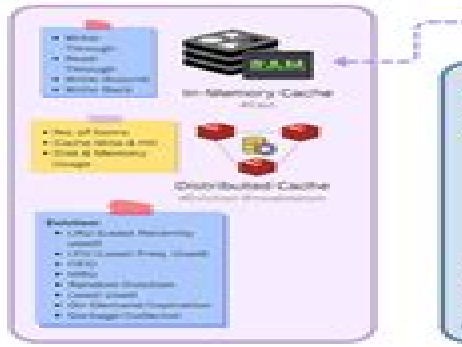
• Write Through
• Read Through
• Write Around
• Write Back

RAM

In-Memory Cache

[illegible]

• No. of Items
• Cache Miss & Hit
• CPU & Memory Usage

Distributed Cache

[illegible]

Eviction
• LRU (Least Recently Used)
• LFU (Least Freq. Used)
• FIFO
• MRU
• Random Eviction
• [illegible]
• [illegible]
• Garbage Collection